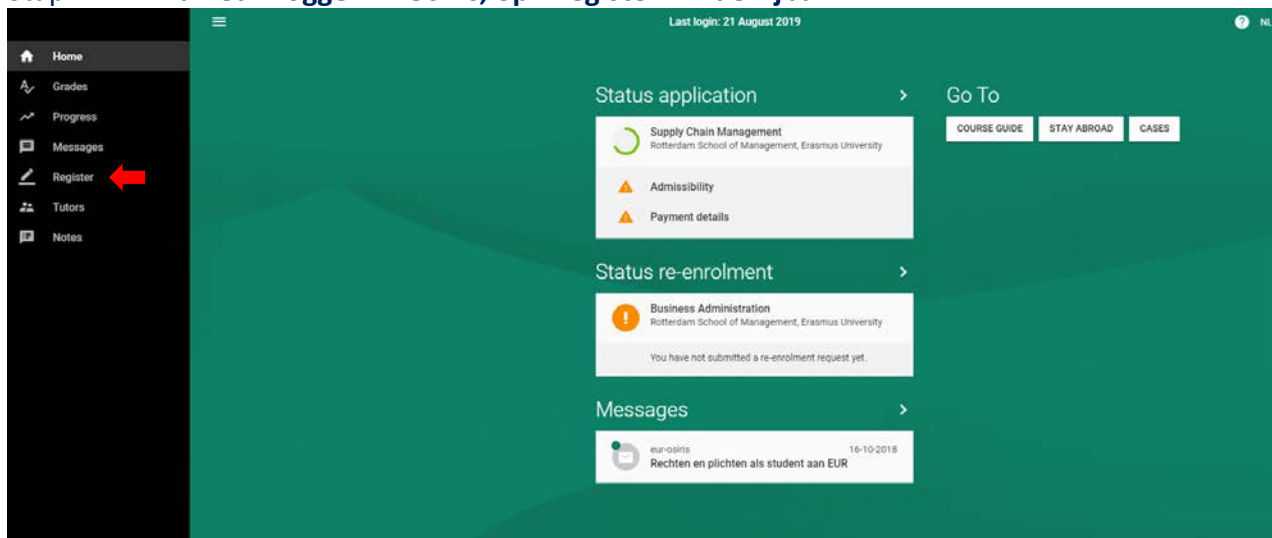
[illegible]

Last login: 21 August 2019

NL

Home
Grades
Progress
Messages
Register
Tutors
Notes

Status application

Supply Chain Management
Rotterdam School of Management, Erasmus University

Admissibility

Payment details

Status re-enrolment

Business Administration
Rotterdam School of Management, Erasmus University

You have not submitted a re-enrolment request yet.

Messages

eur-osiris 16-10-2018
Rechten en plichten als student aan EUR

Go To

COURSE GUIDE
STAY ABROAD
CASES